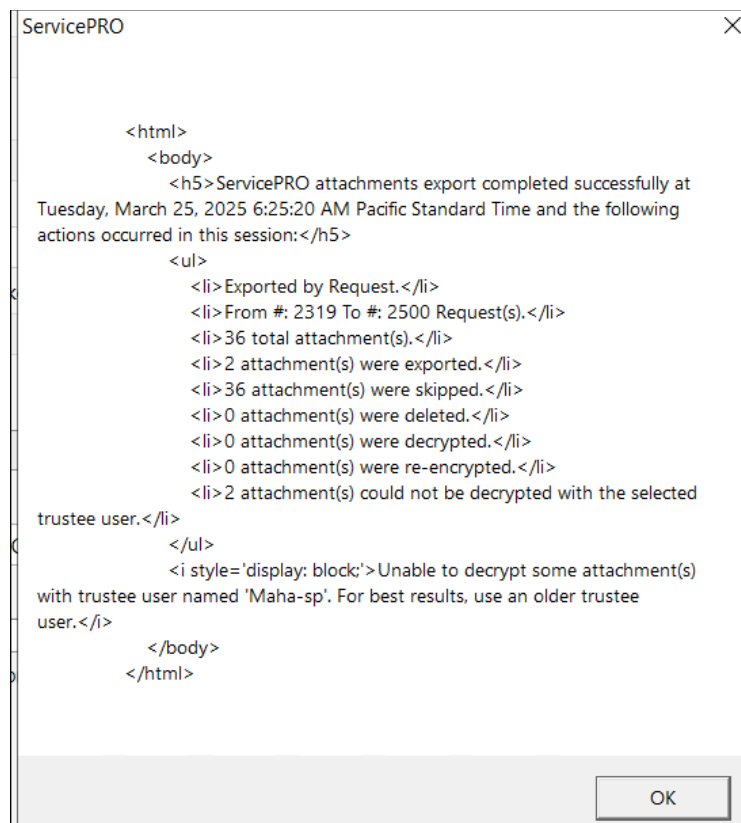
ServicePRO

X

<html>
<body>
<h5>ServicePRO attachments export completed successfully at Tuesday, March 25, 2025 6:25:20 AM Pacific Standard Time and the following actions occurred in this session:</h5>
<ul>
<li>Exported by Request.</li>
<li>From #: 2319 To #: 2500 Request(s).</li>
<li>36 total attachment(s).</li>
<li>2 attachment(s) were exported.</li>
<li>36 attachment(s) were skipped.</li>
<li>0 attachment(s) were deleted.</li>
<li>0 attachment(s) were decrypted.</li>
<li>0 attachment(s) were re-encrypted.</li>
<li>2 attachment(s) could not be decrypted with the selected trustee user.</li>
</ul>
<i style='display: block;'>Unable to decrypt some attachment(s) with trustee user named 'Maha-sp'. For best results, use an older trustee user.</i>
</body>
</html>

OK